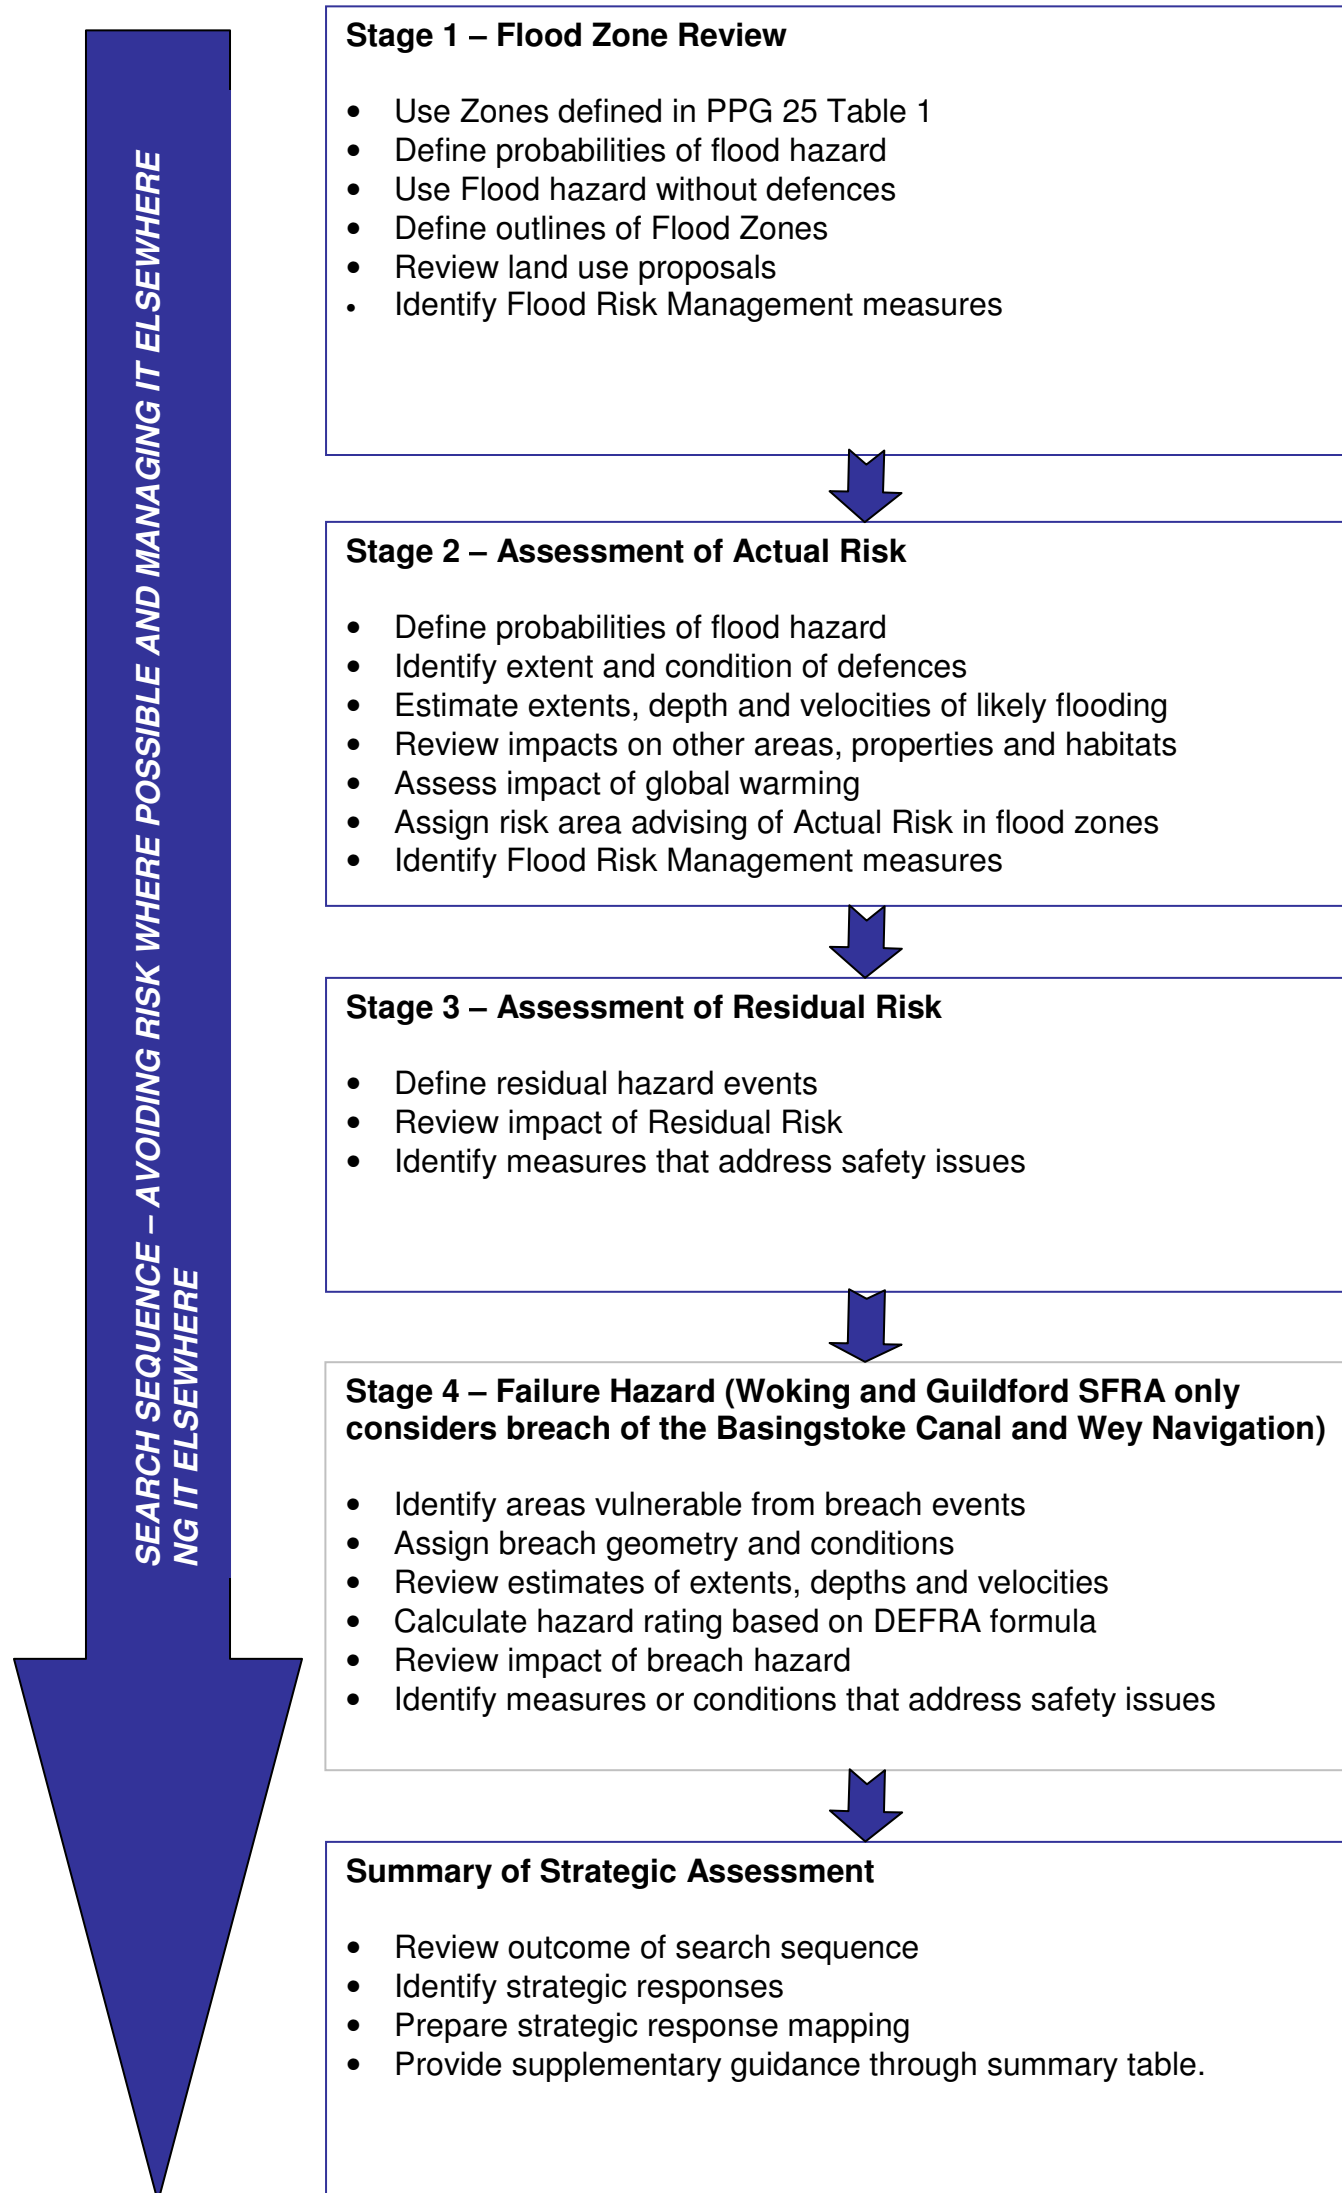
SEARCH SEQUENCE – AVOIDING RISK WHERE POSSIBLE AND MANAGING IT ELSEWHERE
NG IT ELSEWHERE

Stage 1 – Flood Zone Review

- Use Zones defined in PPG 25 Table 1
- Define probabilities of flood hazard
- Use Flood hazard without defences
- Define outlines of Flood Zones
- Review land use proposals
- Identify Flood Risk Management measures

Stage 2 – Assessment of Actual Risk

- Define probabilities of flood hazard
- Identify extent and condition of defences
- Estimate extents, depth and velocities of likely flooding
- Review impacts on other areas, properties and habitats
- Assess impact of global warming
- Assign risk area advising of Actual Risk in flood zones
- Identify Flood Risk Management measures

Stage 3 – Assessment of Residual Risk

- Define residual hazard events
- Review impact of Residual Risk
- Identify measures that address safety issues

Stage 4 – Failure Hazard (Woking and Guildford SFRA only considers breach of the Basingstoke Canal and Wey Navigation)

- Identify areas vulnerable from breach events
- Assign breach geometry and conditions
- Review estimates of extents, depths and velocities
- Calculate hazard rating based on DEFRA formula
- Review impact of breach hazard
- Identify measures or conditions that address safety issues

Summary of Strategic Assessment

- Review outcome of search sequence
- Identify strategic responses
- Prepare strategic response mapping
- Provide supplementary guidance through summary table.